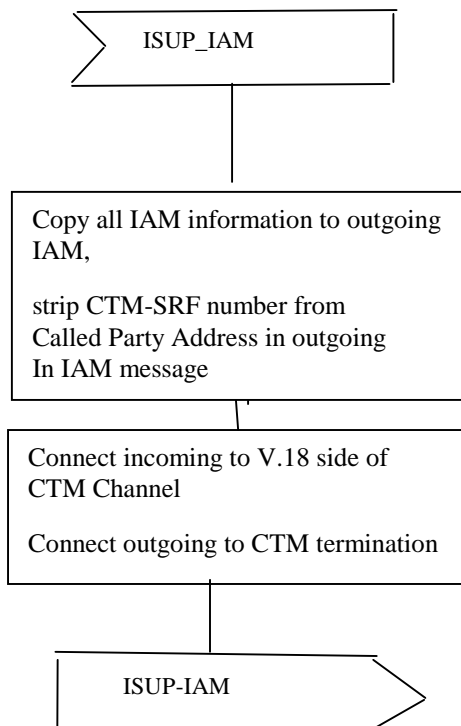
ISUP_IAM

Copy all IAM information to outgoing IAM,

strip CTM-SRF number from Called Party Address in outgoing In IAM message

Connect incoming to V.18 side of CTM Channel

Connect outgoing to CTM termination

ISUP-IAM